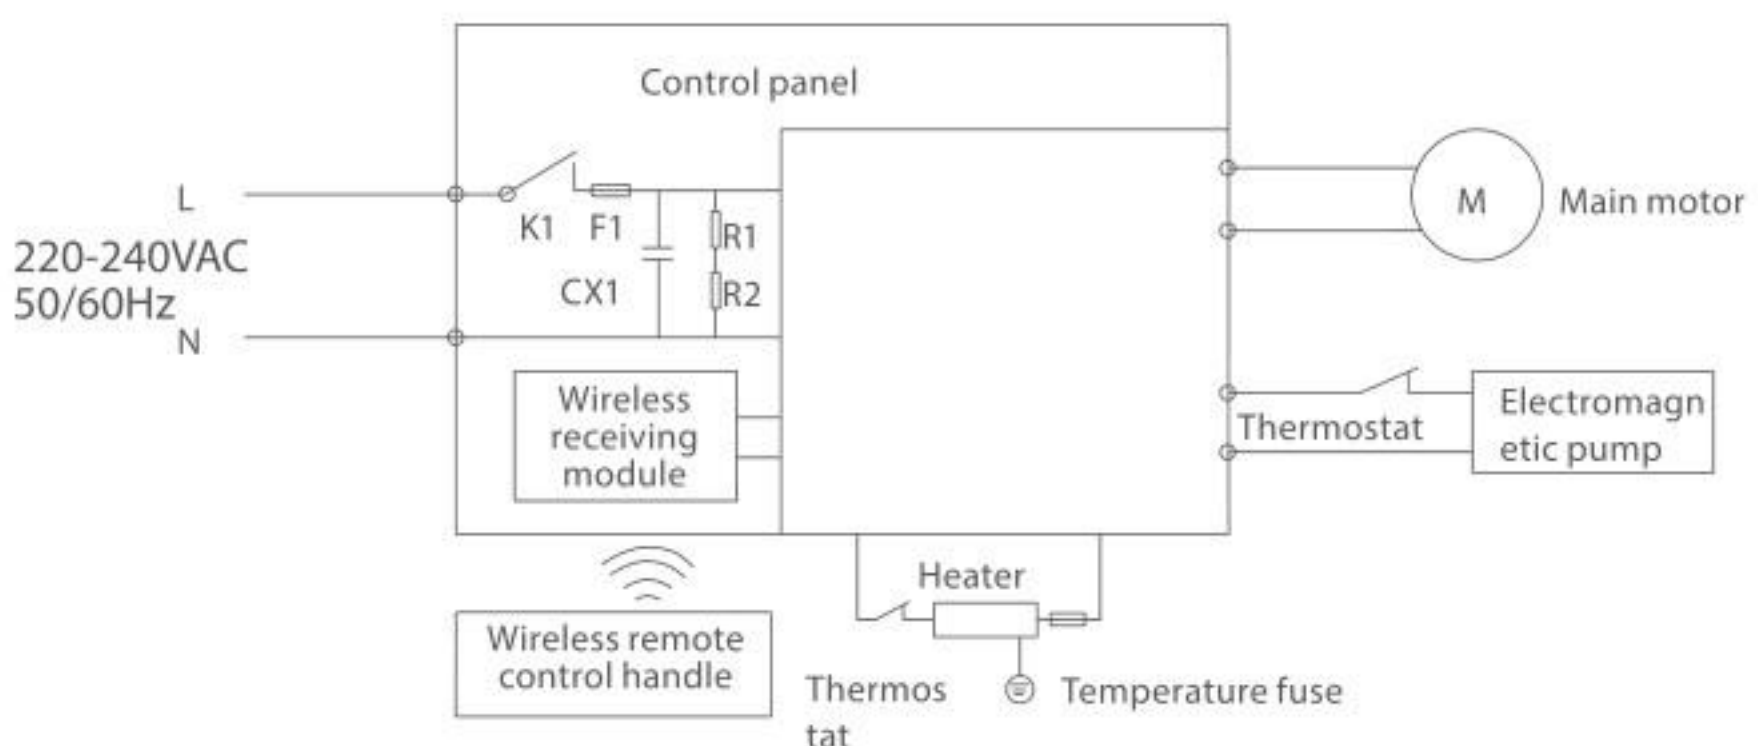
Control panel

L

220-240VAC
50/60Hz

N

K1 F1

R1

CX1

R2

M Main motor

Wireless receiving module

Thermostat

Electromagn etic pump

Heater

Wireless remote control handle

Thermos tat

Temperature fuse